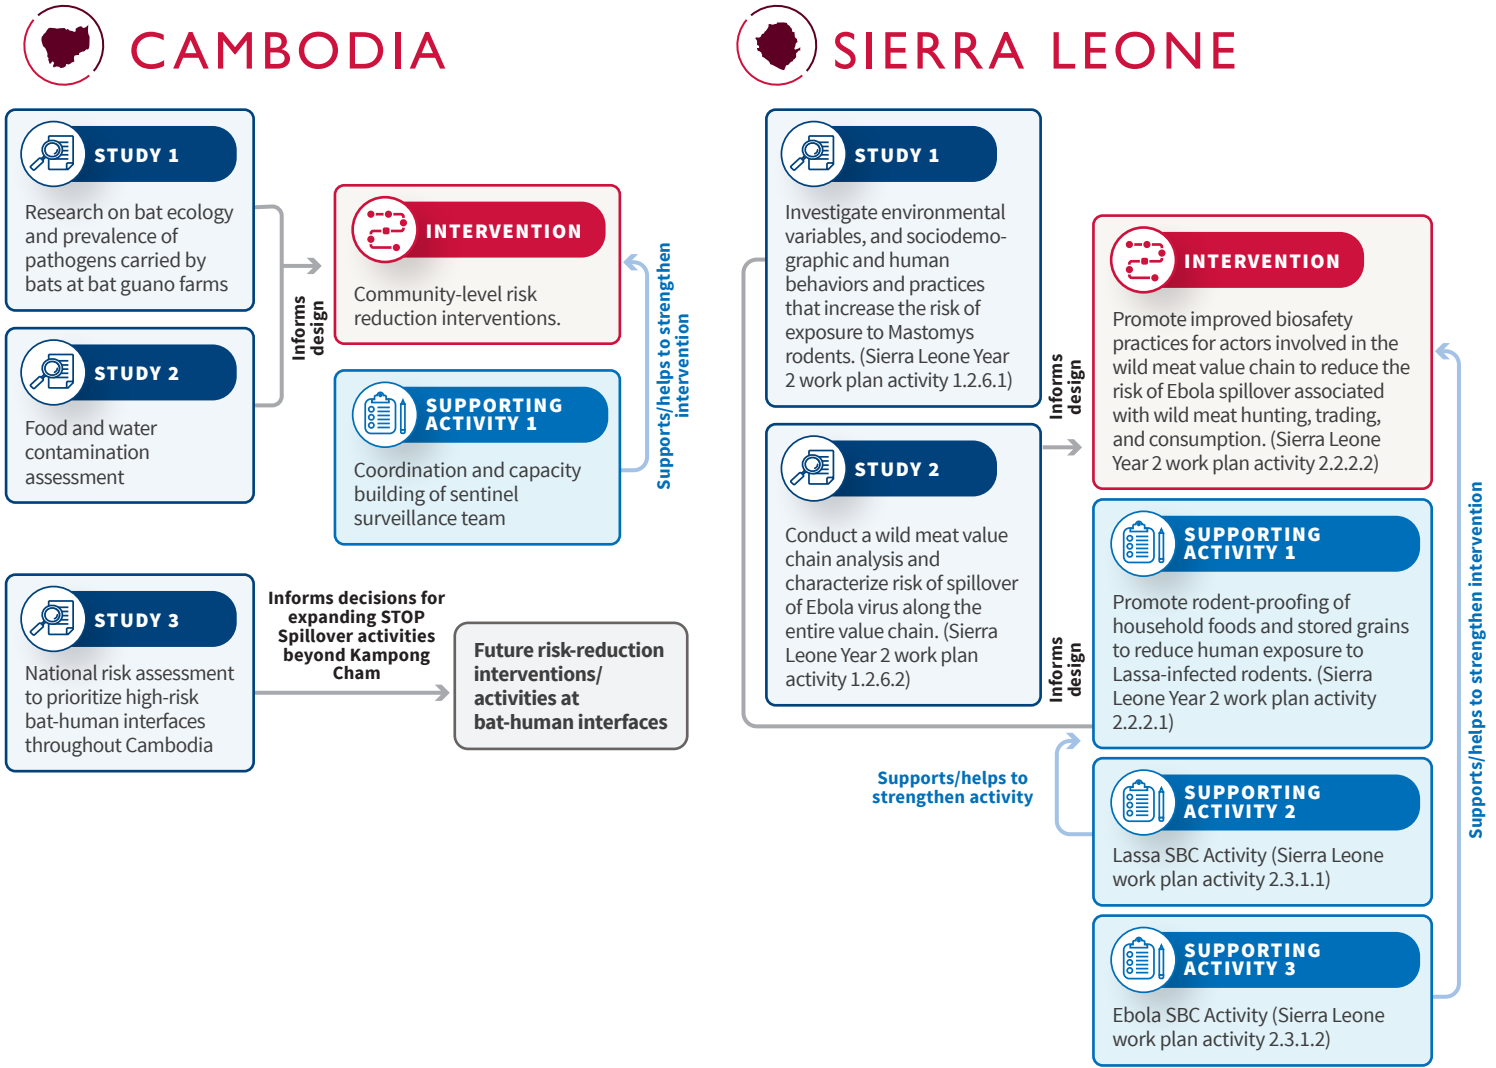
CAMBODIA

STUDY 1

Research on bat ecology and prevalence of pathogens carried by bats at bat guano farms

STUDY 2

Food and water contamination assessment

Informs design

INTERVENTION

Community-level risk reduction interventions.

SUPPORTING ACTIVITY 1

Coordination and capacity building of sentinel surveillance team

Supports/helps to strengthen intervention

STUDY 3

National risk assessment to prioritize high-risk bat-human interfaces throughout Cambodia

Informs decisions for expanding STOP Spillover activities beyond Kampong Cham

Future risk-reduction interventions/ activities at bat-human interfaces

SIERRA LEONE

STUDY 1

Investigate environmental variables, and sociodemographic and human behaviors and practices that increase the risk of exposure to Mastomys rodents. (Sierra Leone Year 2 work plan activity 1.2.6.1)

STUDY 2

Conduct a wild meat value chain analysis and characterize risk of spillover of Ebola virus along the entire value chain. (Sierra Leone Year 2 work plan activity 1.2.6.2)

Informs design

Informs design

INTERVENTION

Promote improved biosafety practices for actors involved in the wild meat value chain to reduce the risk of Ebola spillover associated with wild meat hunting, trading, and consumption. (Sierra Leone Year 2 work plan activity 2.2.2.2)

SUPPORTING ACTIVITY 1

Promote rodent-proofing of household foods and stored grains to reduce human exposure to Lassa-infected rodents. (Sierra Leone Year 2 work plan activity 2.2.2.1)

Supports/helps to strengthen activity

SUPPORTING ACTIVITY 2

Lassa SBC Activity (Sierra Leone work plan activity 2.3.1.1)

SUPPORTING ACTIVITY 3

Ebola SBC Activity (Sierra Leone work plan activity 2.3.1.2)

Supports/helps to strengthen intervention